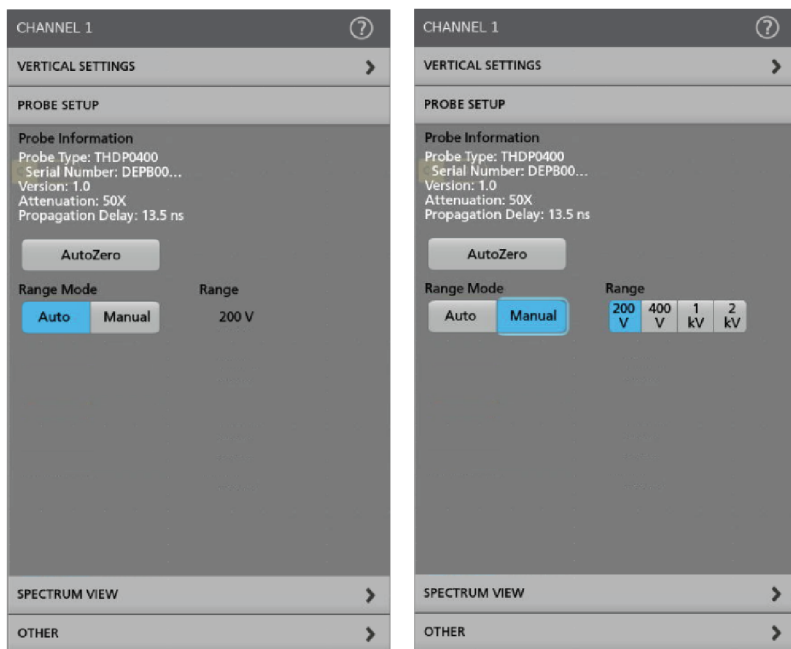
CHANNEL 1

VERTICAL SETTINGS

PROBE SETUP

Probe Information
Probe Type: THDP0400
Serial Number: DEPB00...
Version: 1.0
Attenuation: 50X
Propagation Delay: 13.5 ns

AutoZero

Range Mode
Auto Manual

Range
200 V

SPECTRUM VIEW

OTHER

CHANNEL 1

VERTICAL SETTINGS

PROBE SETUP

Probe Information
Probe Type: THDP0400
Serial Number: DEPB00...
Version: 1.0
Attenuation: 50X
Propagation Delay: 13.5 ns

AutoZero

Range Mode
Auto Manual

Range
200 V 400 V 1 kV 2 kV

SPECTRUM VIEW

OTHER